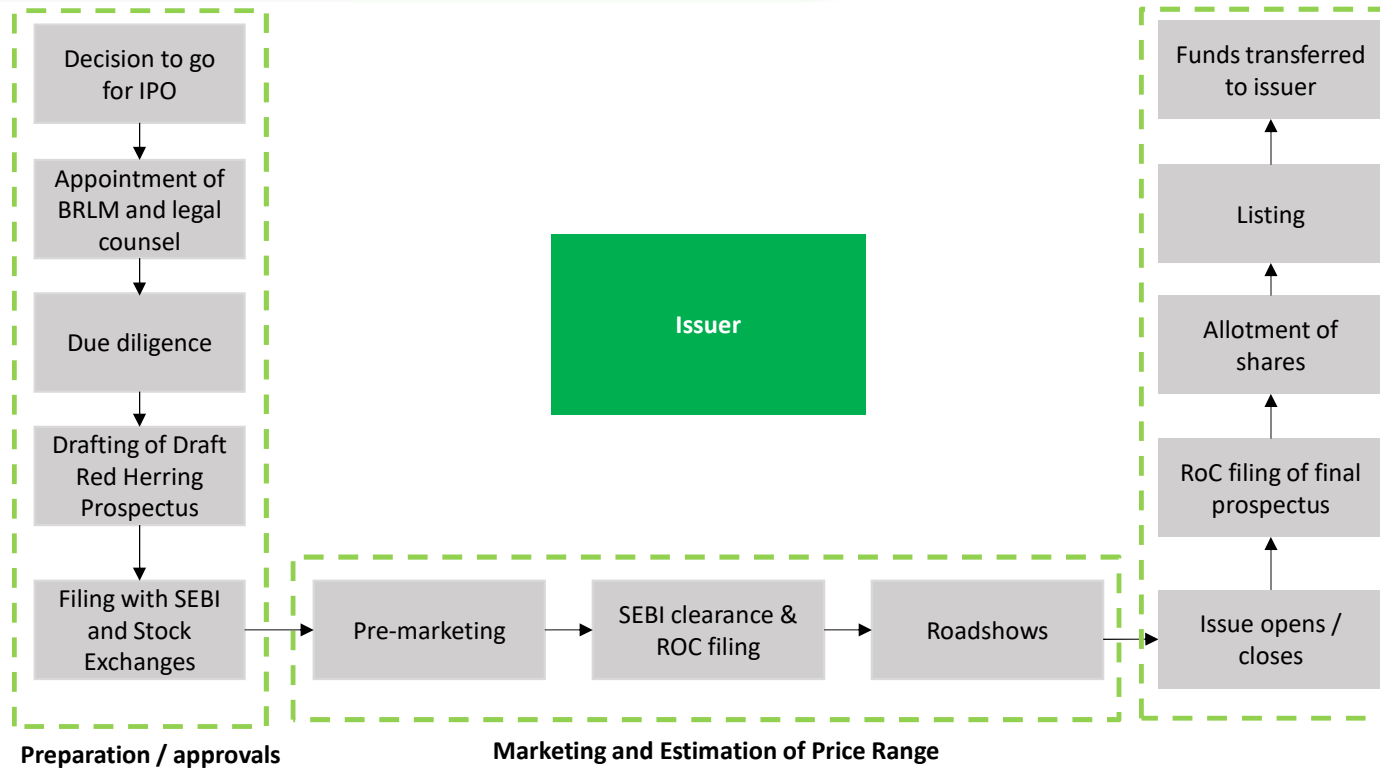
Decision to go for IPO

Appointment of BRLM and legal counsel

Due diligence

Drafting of Draft Red Herring Prospectus

Filing with SEBI and Stock Exchanges

Preparation / approvals

Issuer

Pre-marketing

SEBI clearance & ROC filing

Roadshows

Marketing and Estimation of Price Range

Issue opens / closes

RoC filing of final prospectus

Allotment of shares

Listing

Funds transferred to issuer